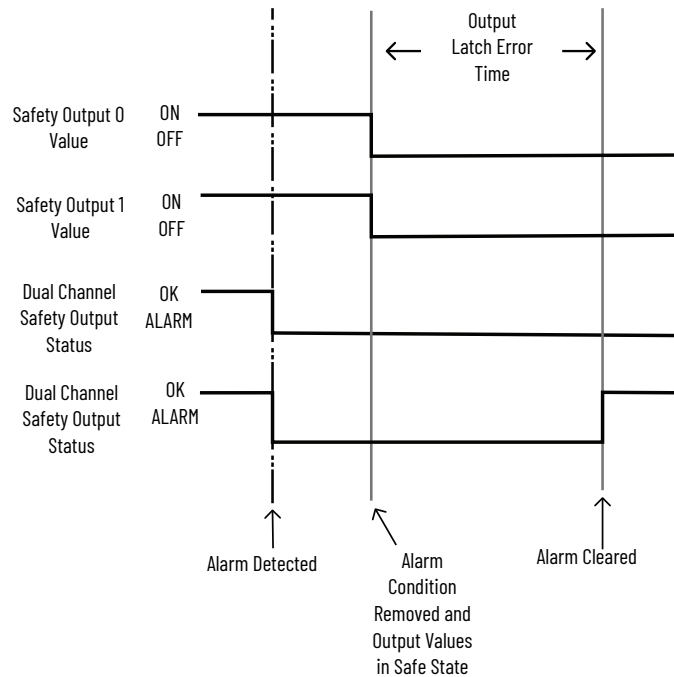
Output Latch Error Time

Safety Output 0 Value
ON
OFF

Safety Output 1 Value
ON
OFF

Dual Channel Safety Output Status
OK
ALARM

Dual Channel Safety Output Status
OK
ALARM

Alarm Detected

Alarm Condition Removed and Output Values in Safe State

Alarm Cleared